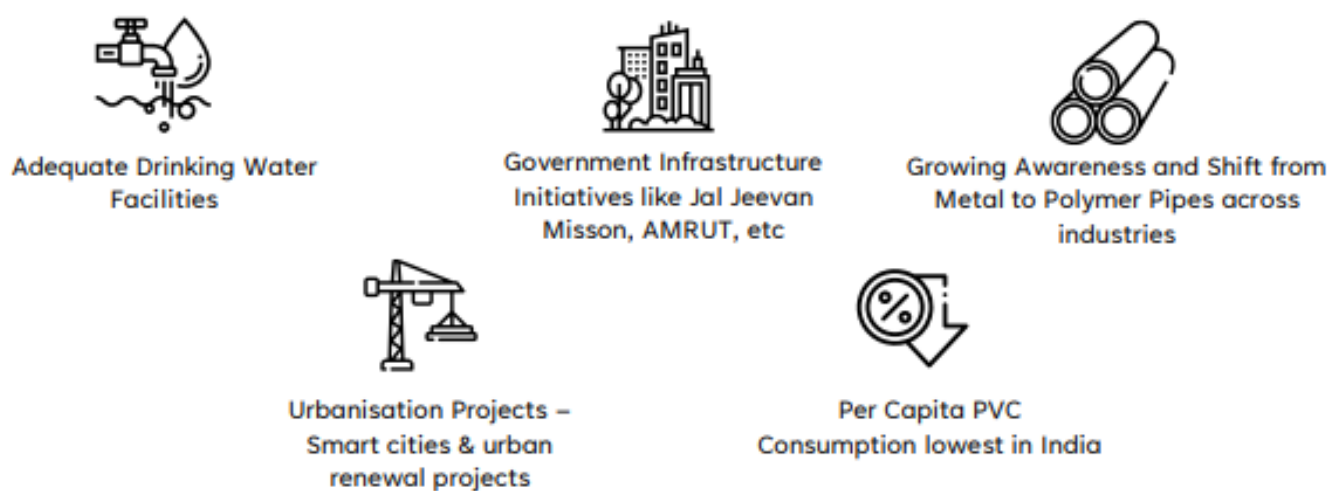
Adequate Drinking Water Facilities

Government Infrastructure Initiatives like Jal Jeevan Misson, AMRUT, etc

Growing Awareness and Shift from Metal to Polymer Pipes across industries

Urbanisation Projects – Smart cities & urban renewal projects

%

Per Capita PVC Consumption lowest in India